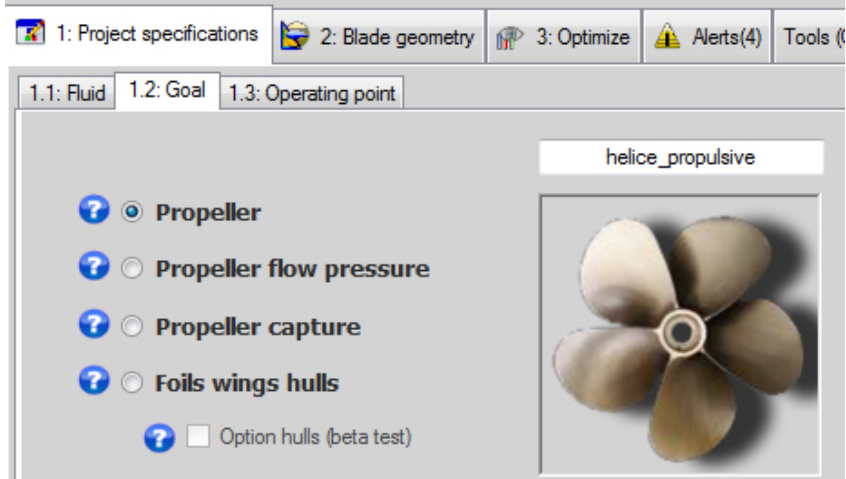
1: Project specifications | 2: Blade geometry | 3: Optimize | Alerts(4) | Tools ([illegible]

1.1: Fluid | 1.2: Goal | 1.3: Operating point

helice_propulsive

Propeller

Propeller flow pressure

Propeller capture

Foils wings hulls

Option hulls (beta test)